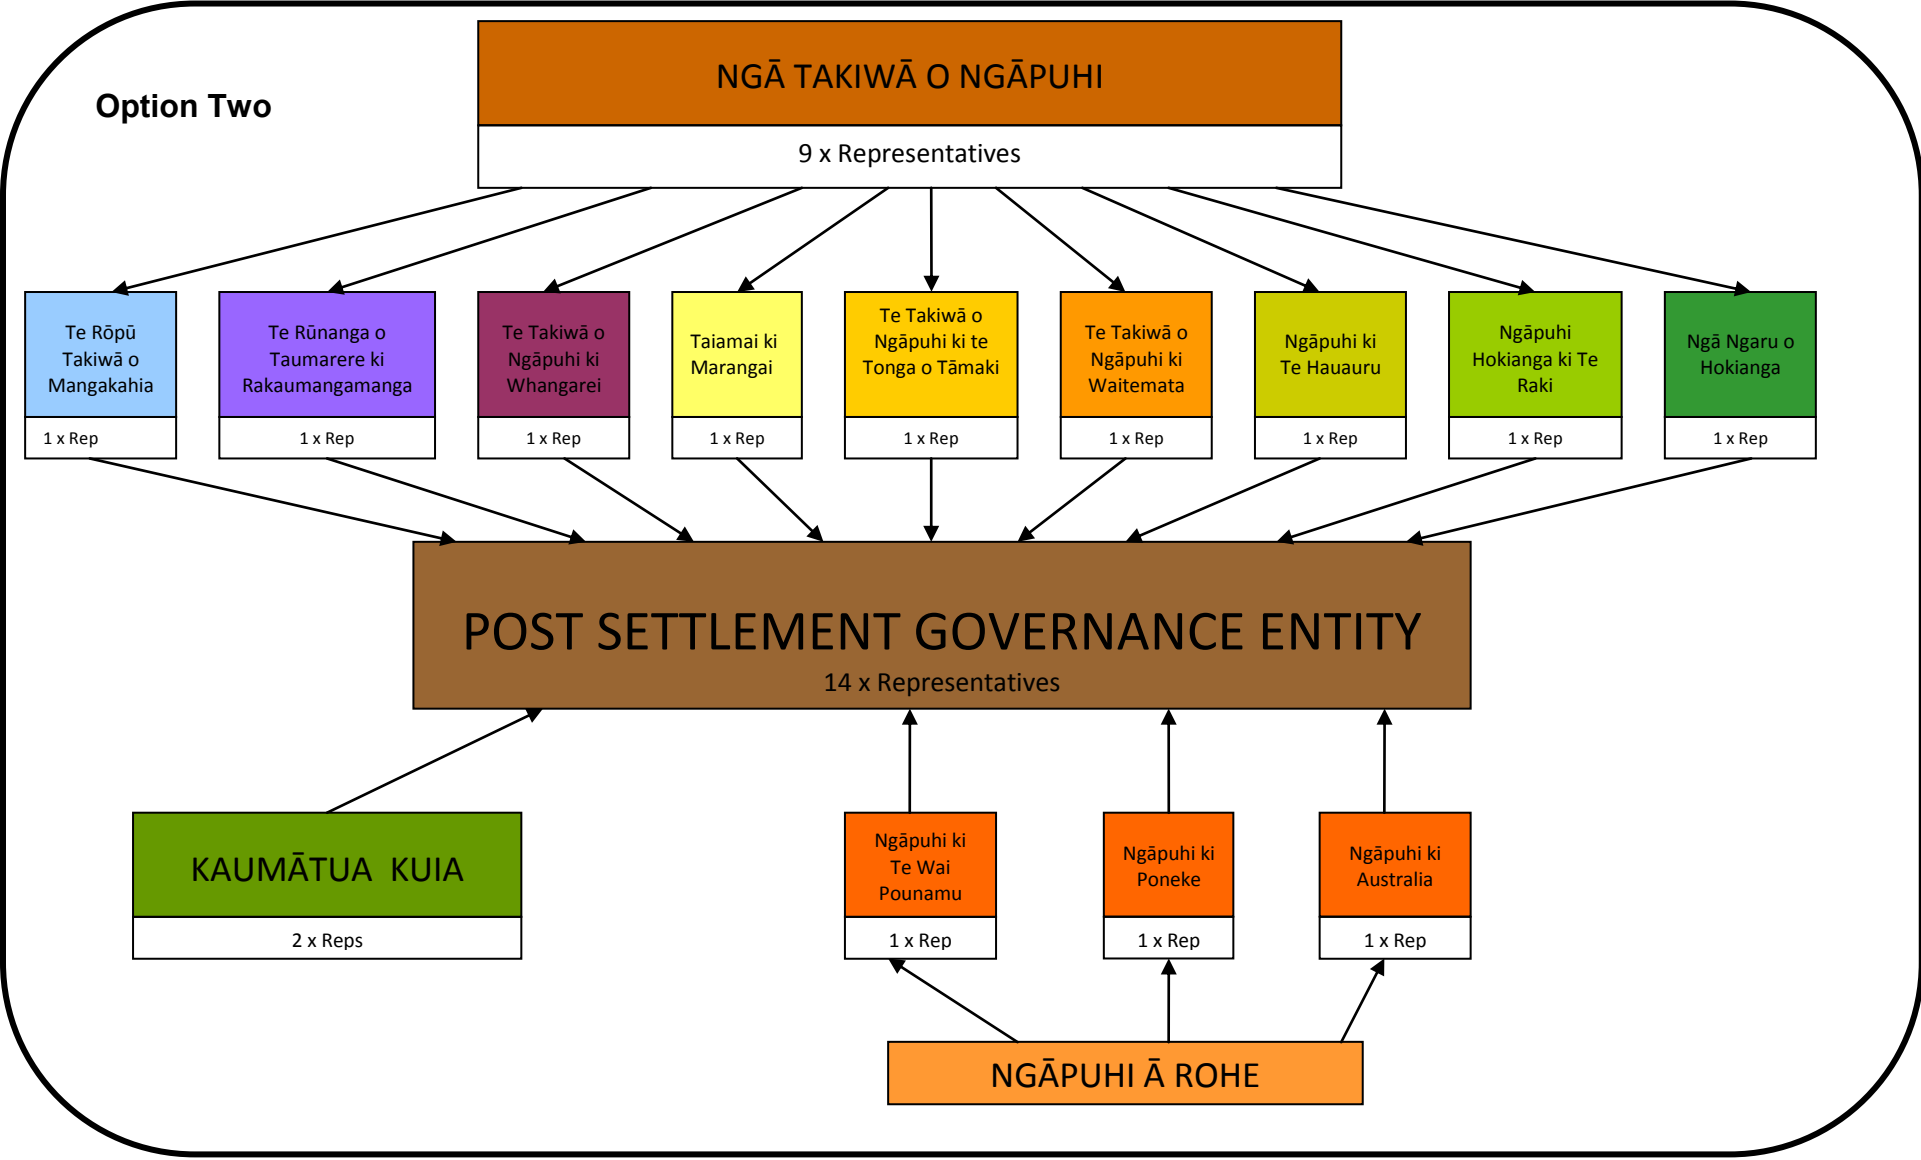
Option Two

NGĀ TAKIWĀ O NGĀPUHI

9 x Representatives

Te Rōpū Takiwā o Mangakahia

1 x Rep

Te Rūnanga o Taumarere ki Rakaumangamanga

1 x Rep

Te Takiwā o Ngāpuhi ki Whangarei

1 x Rep

Taiamai ki Marangai

1 x Rep

Te Takiwā o Ngāpuhi ki te Tonga o Tāmaki

1 x Rep

Te Takiwā o Ngāpuhi ki Waitemata

1 x Rep

Ngāpuhi ki Te Hauauru

1 x Rep

Ngāpuhi Hokianga ki Te Raki

1 x Rep

Ngā Ngaru o Hokianga

1 x Rep

POST SETTLEMENT GOVERNANCE ENTITY

14 x Representatives

KAUMĀTUA KUIA

2 x Reps

Ngāpuhi ki Te Wai Pounamu

1 x Rep

Ngāpuhi ki Poneke

1 x Rep

Ngāpuhi ki Australia

1 x Rep

NGĀPUHI Ā ROHE